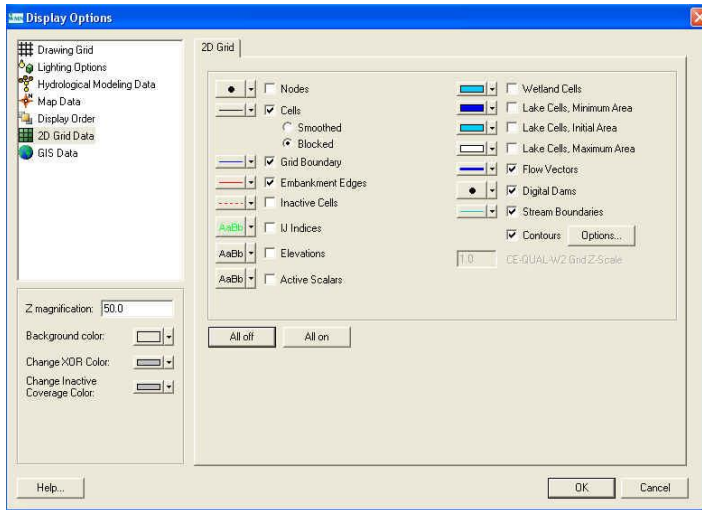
Display Options

Drawing Grid
Lighting Options
Hydrological Modeling Data
Map Data
Display Order
2D Grid Data
GIS Data

Z magnification: 50.0
Background color:
Change XOR Color:
Change Inactive Coverage Color:

2D Grid

Nodes
Cells
Smoothed
Blocked
Grid Boundary
Embankment Edges
Inactive Cells
AaBb IJ Indices
AaBb Elevations
AaBb Active Scalars

Wetland Cells
Lake Cells, Minimum Area
Lake Cells, Initial Area
Lake Cells, Maximum Area
Flow Vectors
Digital Dams
Stream Boundaries
Contours Options...
1.0 CE-QUAL-W2 Grid Z-Scale

All off All on

Help...
OK Cancel